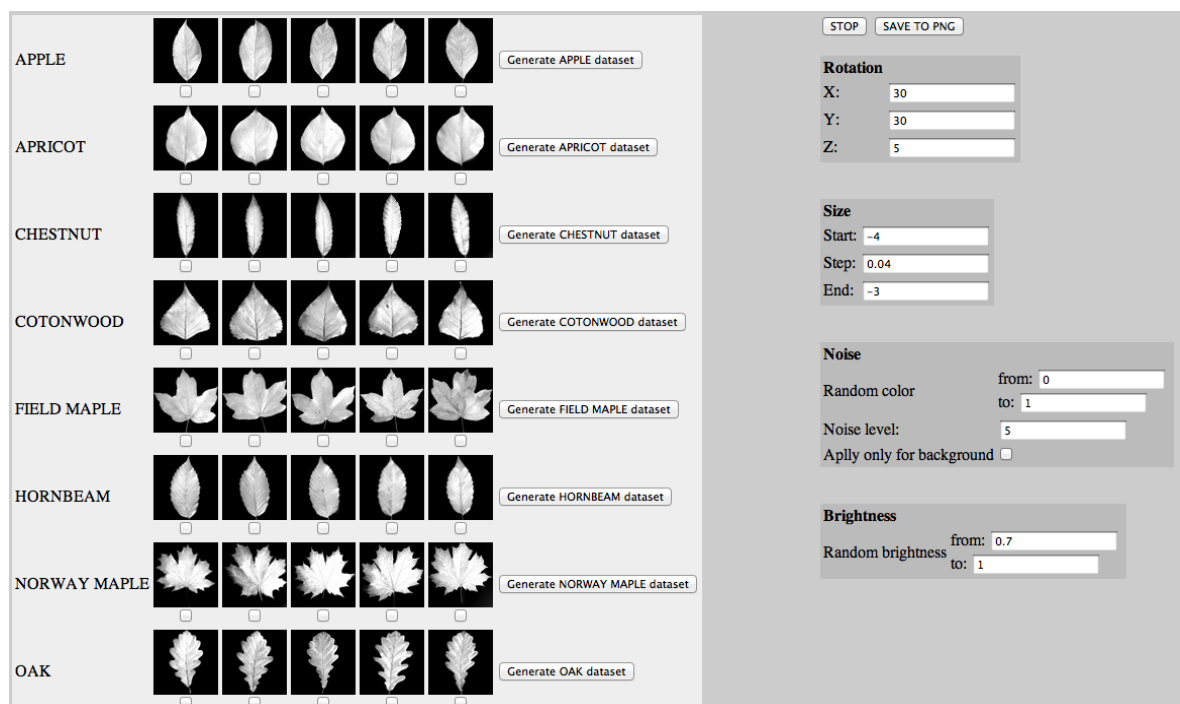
APPLE
Generate APPLE dataset

APRICOT
Generate APRICOT dataset

CHESTNUT
Generate CHESTNUT dataset

COTONWOOD
Generate COTONWOOD dataset

FIELD MAPLE
Generate FIELD MAPLE dataset

HORNBEAM
Generate HORNBEAM dataset

NORWAY MAPLE
Generate NORWAY MAPLE dataset

OAK
Generate OAK dataset

STOP
SAVE TO PNG

Rotation
X: 30
Y: 30
Z: 5

Size
Start: -4
Step: 0.04
End: -3

Noise
Random color from: 0 to: 1
Noise level: 5
Aplly only for background

Brightness
Random brightness from: 0.7 to: 1